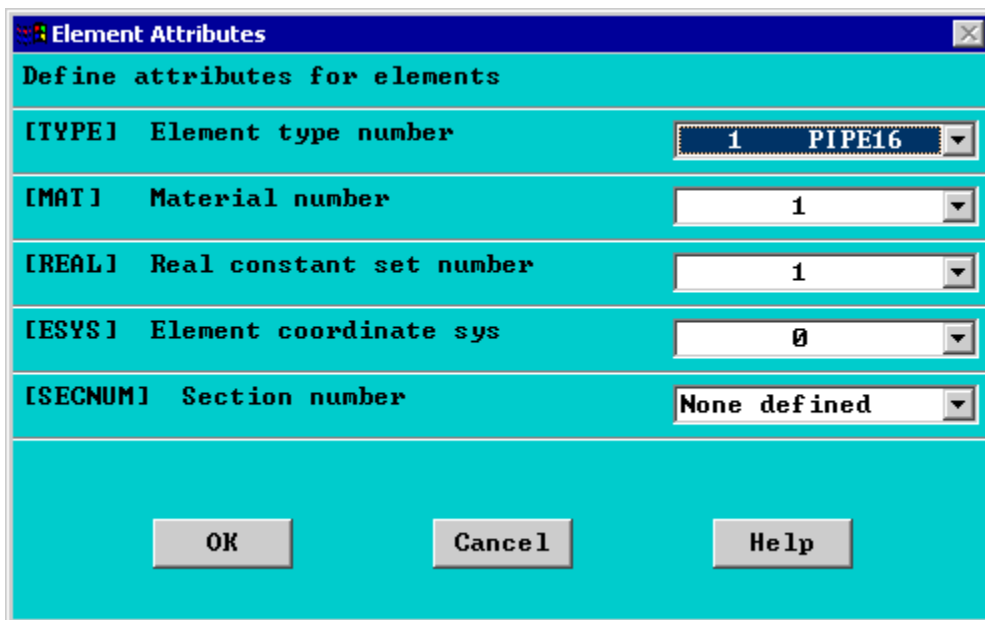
Element Attributes

Define attributes for elements

[TYPE] Element type number 1 PIPE16

[MAT] Material number 1

[REAL] Real constant set number 1

[ESYS] Element coordinate sys 0

[SECNUM] Section number None defined

OK Cancel Help